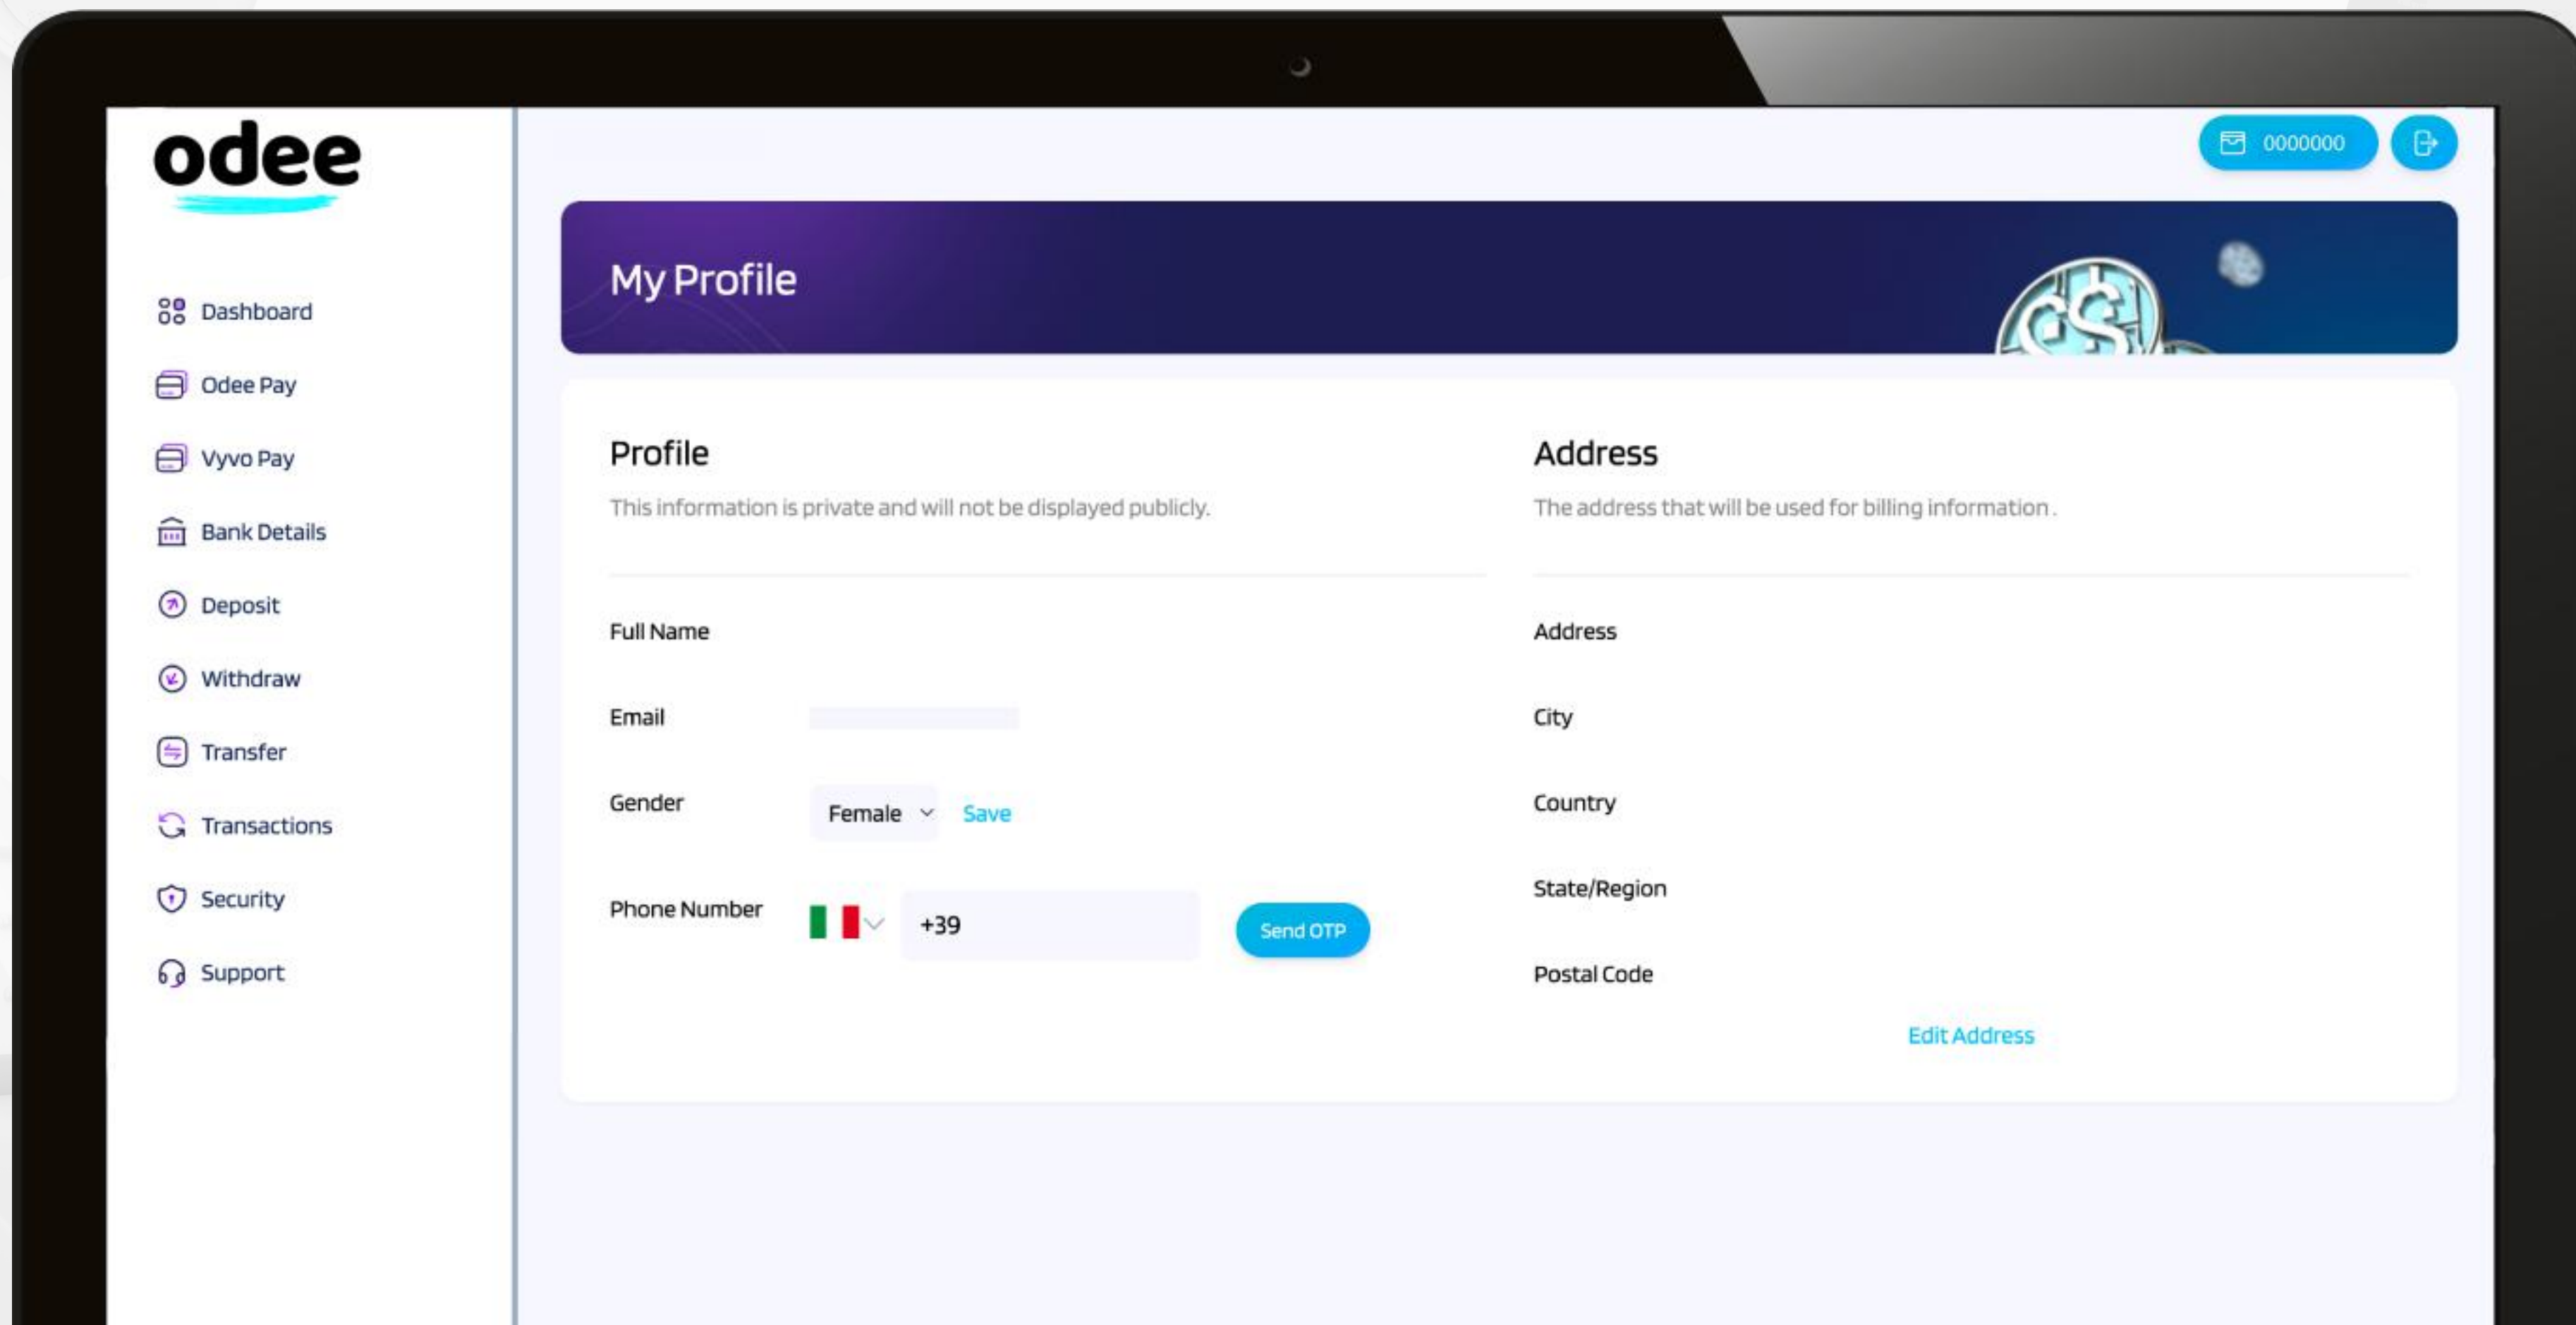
odee

Dashboard
Odee Pay
Vyvo Pay
Bank Details
Deposit
Withdraw
Transfer
Transactions
Security
Support

0000000

My Profile

Profile
This information is private and will not be displayed publicly.

Full Name
Email
Gender Female Save
Phone Number +39 Send OTP

Address
The address that will be used for billing information .

Address
City
Country
State/Region
Postal Code
Edit Address